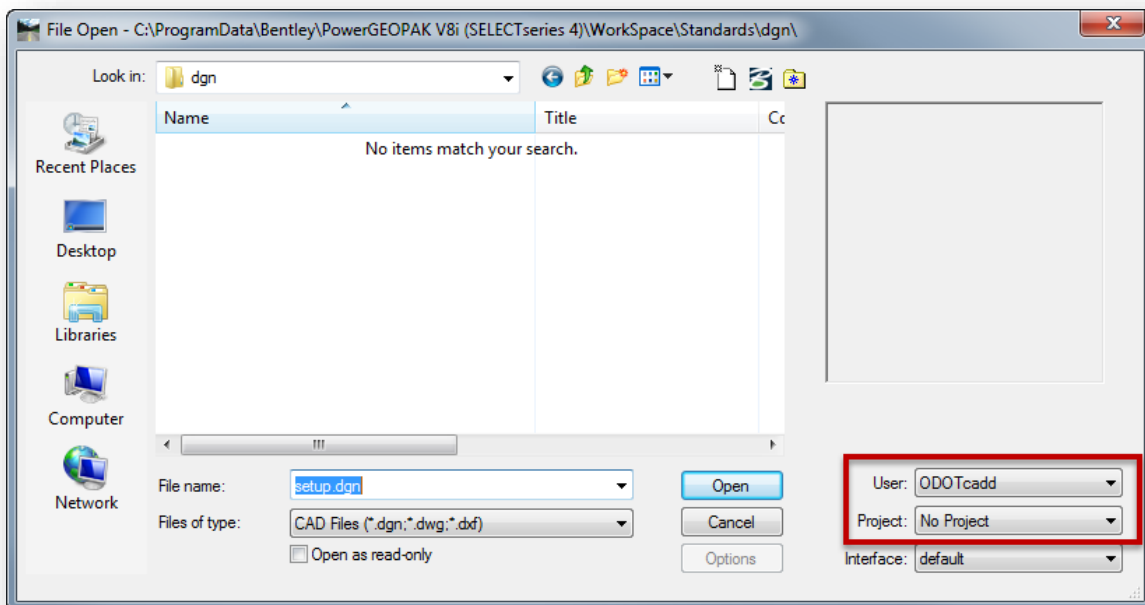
File Open - C:\ProgramData\Bentley\PowerGEOPAK V8i (SELECTseries 4)\WorkSpace\Standards\dgn\

Look in: dgn

Recent Places

Desktop

Libraries

Computer

Network

| Name | Title | Co |
|---|---|---|
| No items match your search. | | |

File name: setup.dgn

Files of type: CAD Files (*.dgn;*.dwg;*.dxf)

Open as read-only

Open

Cancel

Options

User: ODOTcadd

Project: No Project

Interface: default